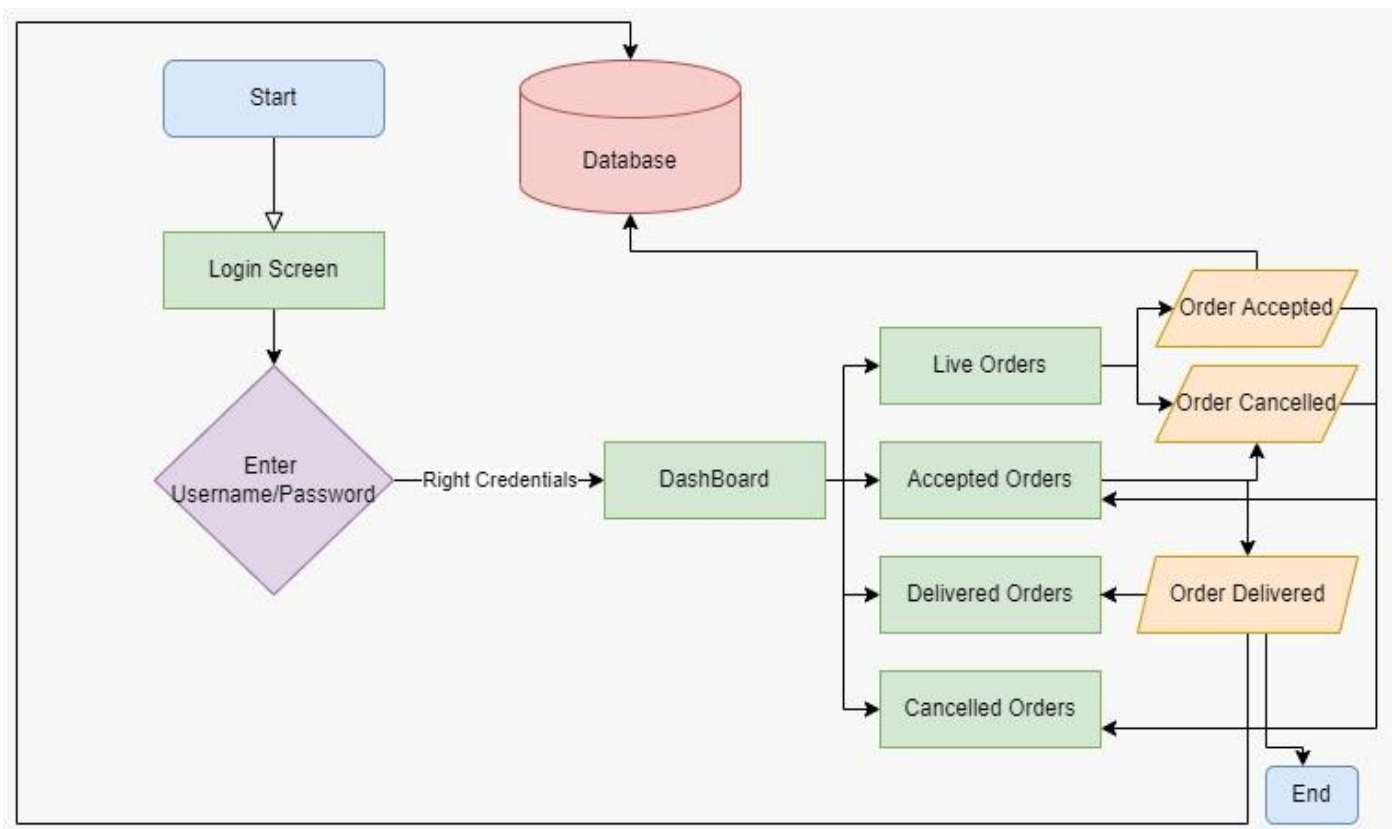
Start

Database

Login Screen

Order Accepted

Live Orders

Order Cancelled

Enter Username/Password

Right Credentials

DashBoard

Accepted Orders

Delivered Orders

Order Delivered

Cancelled Orders

End